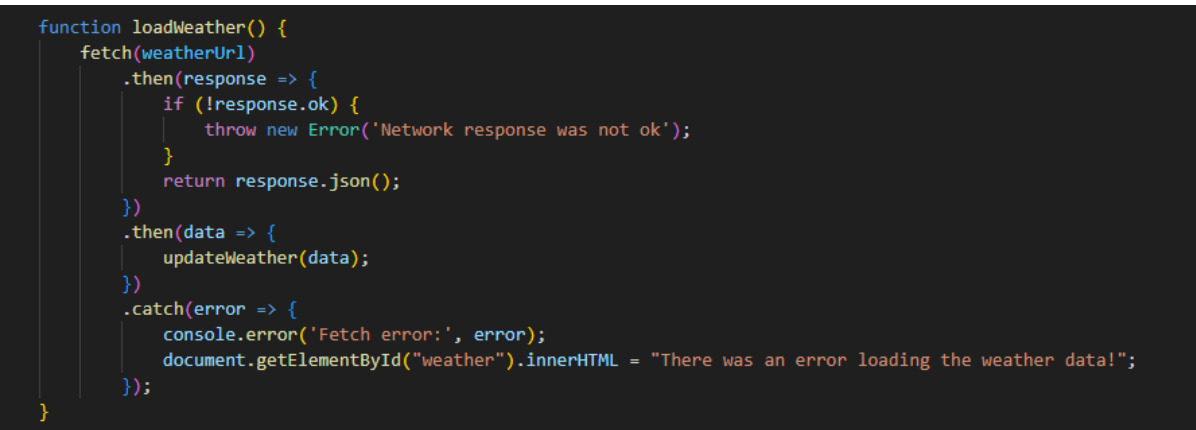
function loadWeather() {
    fetch(weatherUrl)
        .then(response => {
            if (!response.ok) {
                throw new Error('Network response was not ok');
            }
            return response.json();
        })
        .then(data => {
            updateWeather(data);
        })
        .catch(error => {
            console.error('Fetch error:', error);
            document.getElementById("weather").innerHTML = "There was an error loading the weather data!";
        });
}